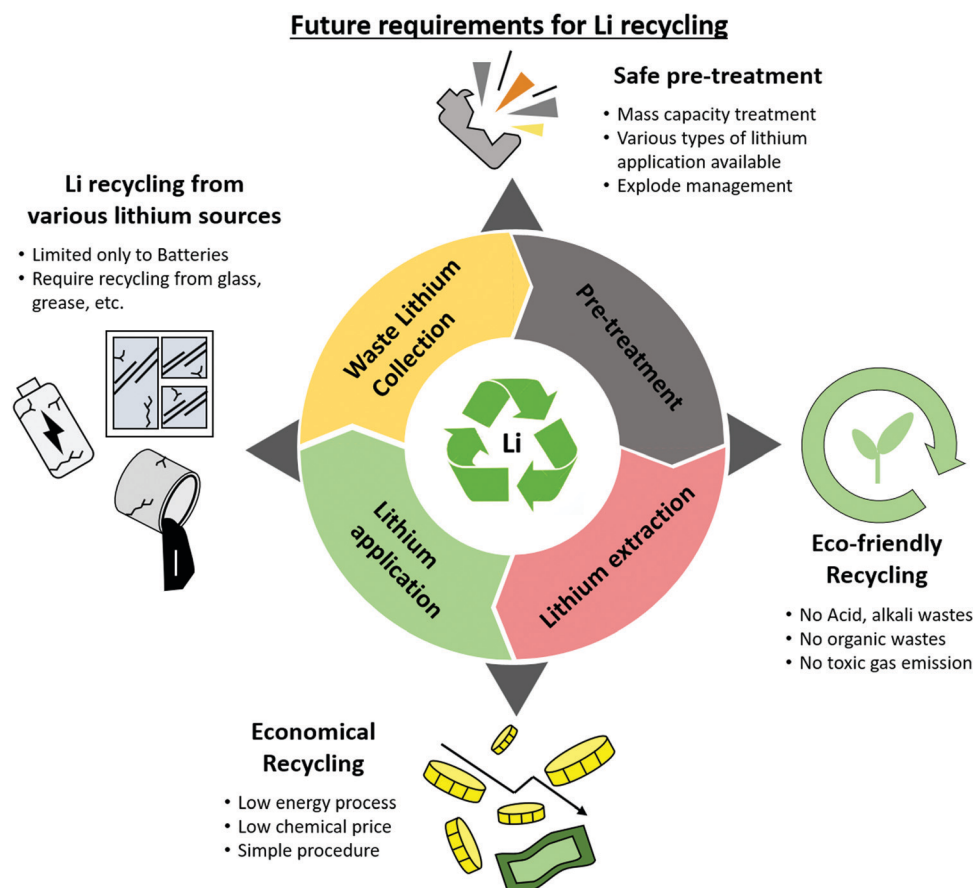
Future requirements for Li recycling

Safe pre-treatment

• Mass capacity treatment
• Various types of lithium application available
• Explode management

Li recycling from various lithium sources

• Limited only to Batteries
• Require recycling from glass, grease, etc.

Waste Lithium Collection

Pre-treatment

Li

Lithium application

Lithium extraction

Eco-friendly Recycling

• No Acid, alkali wastes
• No organic wastes
• No toxic gas emission

Economical Recycling

• Low energy process
• Low chemical price
• Simple procedure